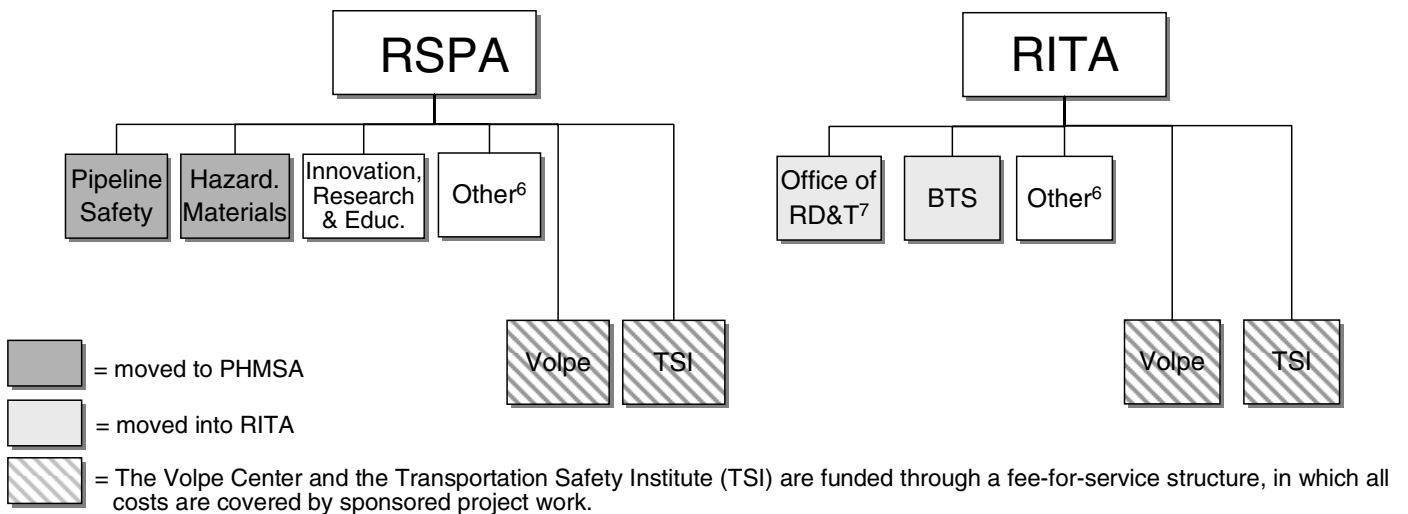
RSPA

Pipeline Safety

Hazard. Materials

Innovation, Research & Educ.

Other$^6$

Volpe

TSI

RITA

Office of RD&T$^7$

BTS

Other$^6$

Volpe

TSI

= moved to PHMSA

= moved into RITA

= The Volpe Center and the Transportation Safety Institute (TSI) are funded through a fee-for-service structure, in which all costs are covered by sponsored project work.